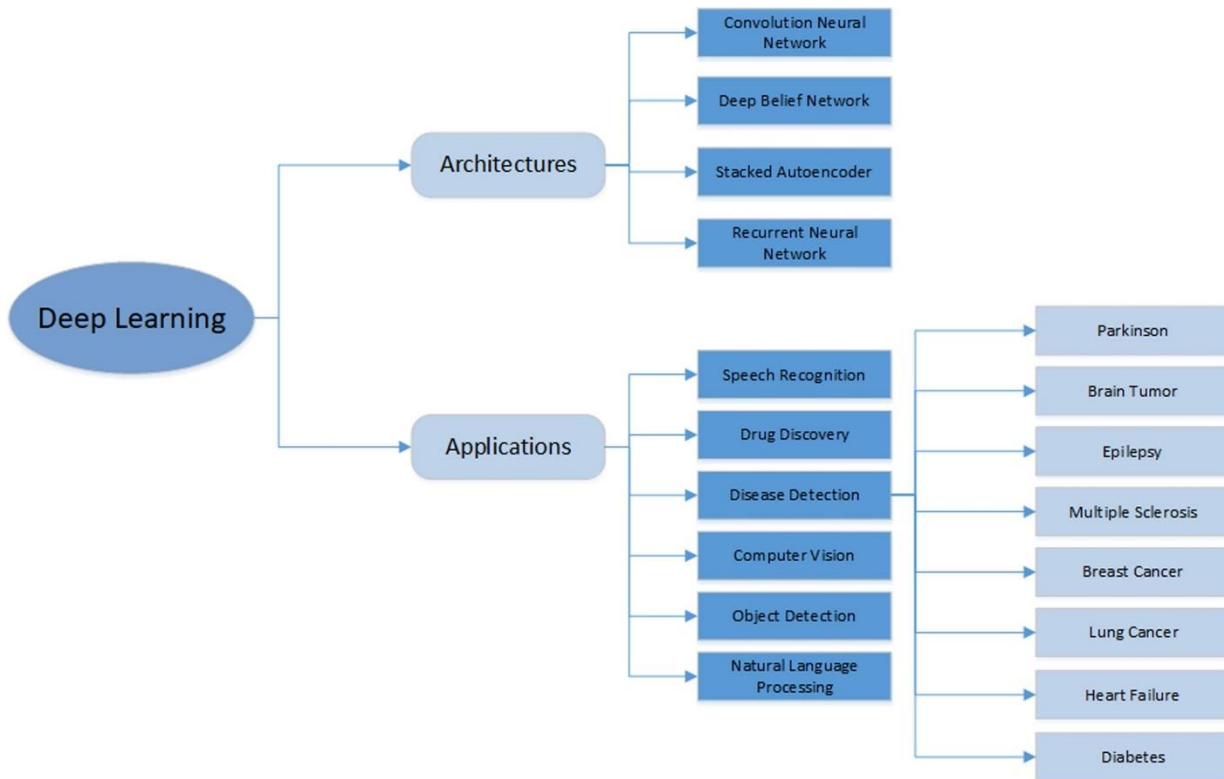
Deep Learning

Architectures

Convolution Neural Network

Deep Belief Network

Stacked Autoencoder

Recurrent Neural Network

Applications

Speech Recognition

Drug Discovery

Disease Detection

Computer Vision

Object Detection

Natural Language Processing

Parkinson

Brain Tumor

Epilepsy

Multiple Sclerosis

Breast Cancer

Lung Cancer

Heart Failure

Diabetes